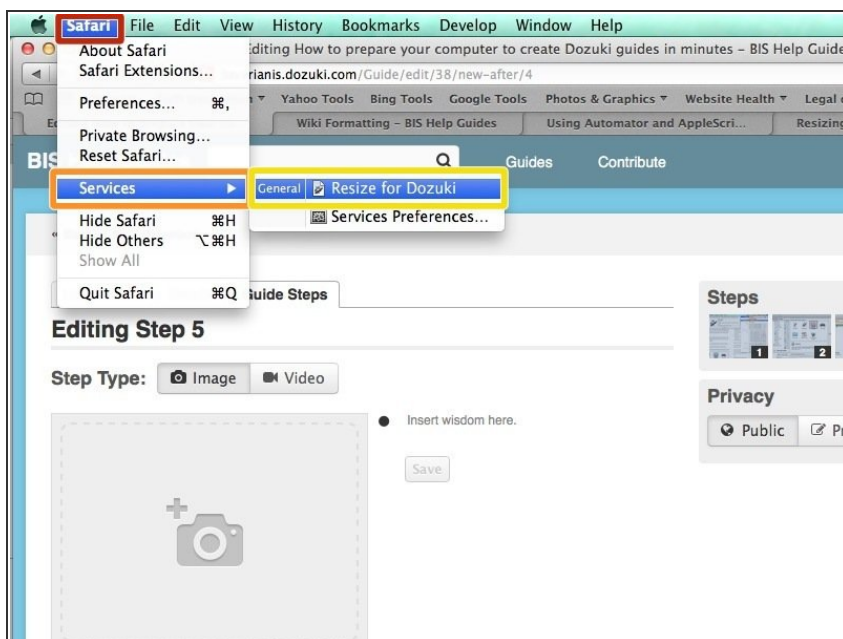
Safari File Edit View History Bookmarks Develop Window Help

About Safari
Safari Extensions...
Preferences... ⌘,
Private Browsing...
Reset Safari...
Services ▶
Hide Safari ⌘H
Hide Others ⌥⌘H
Show All
Quit Safari ⌘Q

General Resize for Dozuki
Services Preferences...

diting How to prepare your computer to create Dozuki guides in minutes – BIS Help Guide

rianis.dozuki.com/Guide/edit/38/new-after/4

Yahoo Tools Bing Tools Google Tools Photos & Graphics Website Health Legal

Wiki Formatting – BIS Help Guides Using Automator and AppleScri... Resizing

BIS

Guides Contribute

uide Steps

Editing Step 5

Step Type: Image Video

Insert wisdom here.

Save

Steps

1 2

Privacy

Public Pr